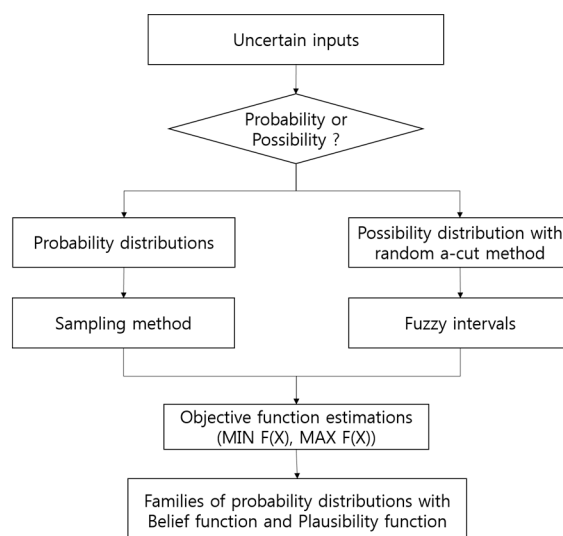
Uncertain inputs

Probability or Possibility ?

Probability distributions

Possibility distribution with random a-cut method

Sampling method

Fuzzy intervals

Objective function estimations (MIN F(X), MAX F(X))

Families of probability distributions with Belief function and Plausibility function